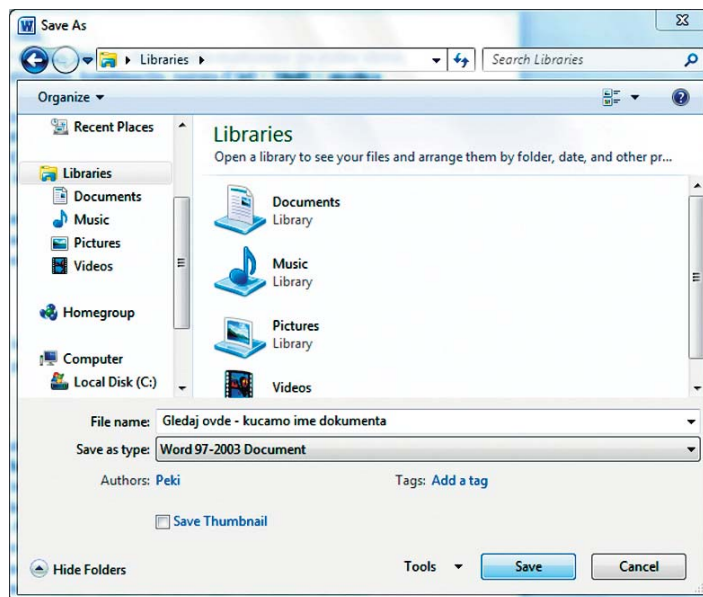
Save As

Libraries ▸

Search Libraries

Organize ▾

Recent Places

Libraries

Documents

Music

Pictures

Videos

Homegroup

Computer

Local Disk (C:)

Libraries

Open a library to see your files and arrange them by folder, date, and other pr...

Documents
Library

Music
Library

Pictures
Library

Videos

File name: Gledaj ovde - kucamo ime dokumenta

Save as type: Word 97-2003 Document

Authors: Peki

Tags: Add a tag

Save Thumbnail

Hide Folders

Tools

Save

Cancel